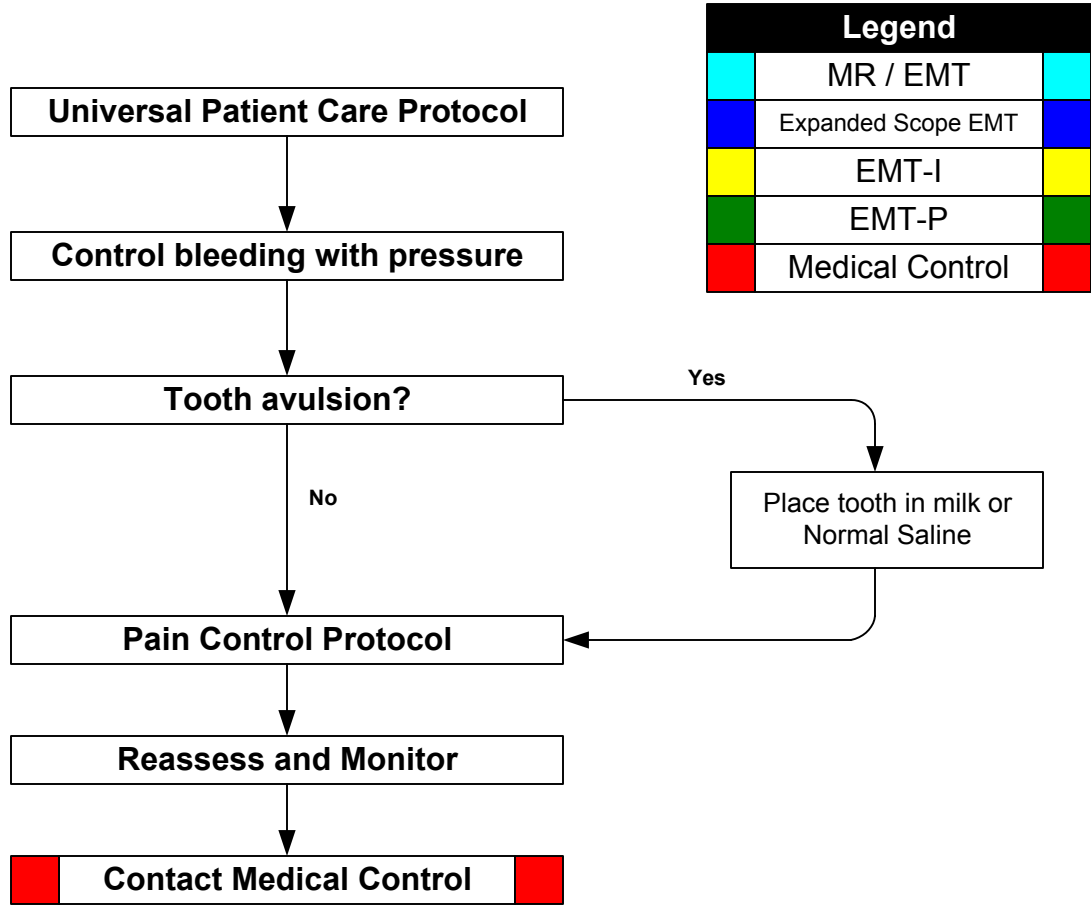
Legend
MR / EMT
Expanded Scope EMT
EMT-I
EMT-P
Medical Control

Universal Patient Care Protocol

Control bleeding with pressure

Tooth avulsion?

Yes

Place tooth in milk or Normal Saline

No

Pain Control Protocol

Reassess and Monitor

Contact Medical Control